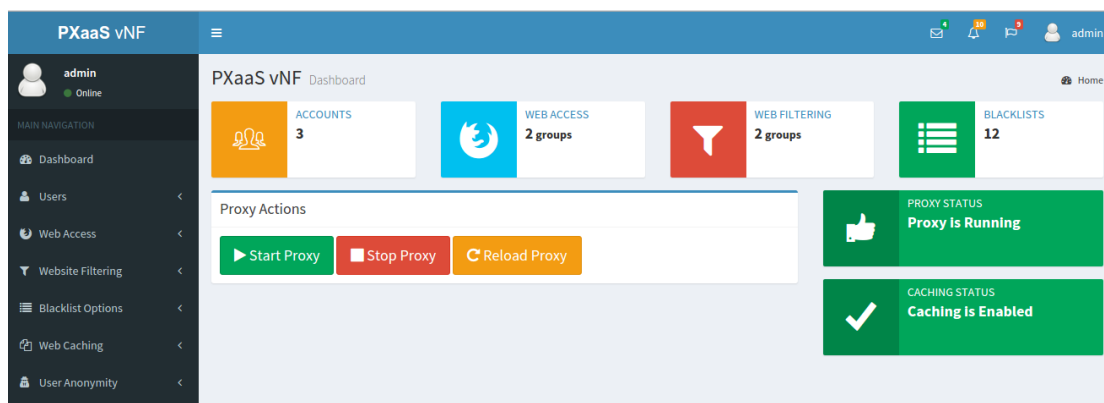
PXaaS vNF

4 10 9 admin

admin
Online

MAIN NAVIGATION

Dashboard

Users

Web Access

Website Filtering

Blacklist Options

Web Caching

User Anonymity

PXaaS vNF Dashboard

Home

ACCOUNTS
3

WEB ACCESS
2 groups

WEB FILTERING
2 groups

BLACKLISTS
12

Proxy Actions

Start Proxy

Stop Proxy

Reload Proxy

PROXY STATUS
Proxy is Running

CACHING STATUS
Caching is Enabled